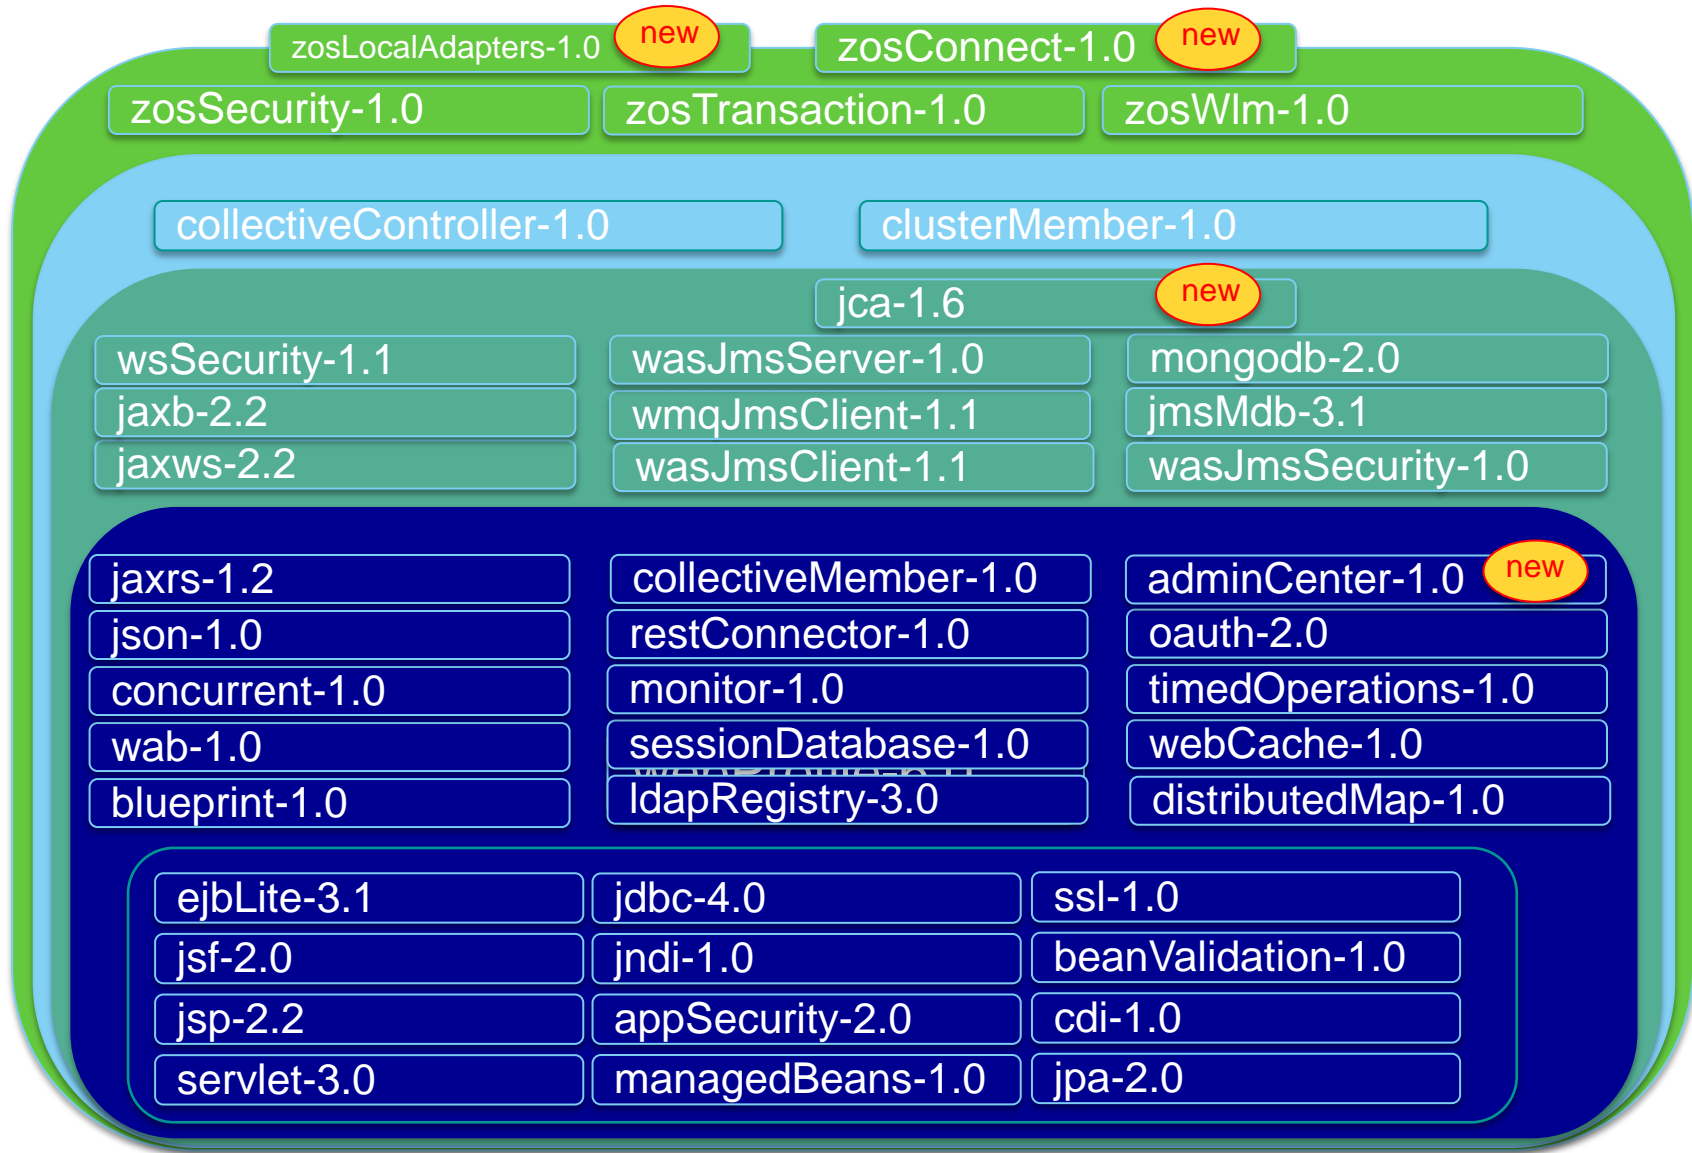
zosLocalAdapters-1.0 new
zosConnect-1.0 new
zosSecurity-1.0
zosTransaction-1.0
zosWlm-1.0

collectiveController-1.0
clusterMember-1.0

jca-1.6 new

wsSecurity-1.1
wasJmsServer-1.0
mongodb-2.0
jaxb-2.2
wmqJmsClient-1.1
jmsMdb-3.1
jaxws-2.2
wasJmsClient-1.1
wasJmsSecurity-1.0

jaxrs-1.2
collectiveMember-1.0
adminCenter-1.0 new
json-1.0
restConnector-1.0
oauth-2.0
concurrent-1.0
monitor-1.0
timedOperations-1.0
wab-1.0
sessionDatabase-1.0
webCache-1.0
blueprint-1.0
ldapRegistry-3.0
distributedMap-1.0

ejbLite-3.1
jdbc-4.0
ssl-1.0
jsf-2.0
jndi-1.0
beanValidation-1.0
jsp-2.2
appSecurity-2.0
cdi-1.0
servlet-3.0
managedBeans-1.0
jpa-2.0